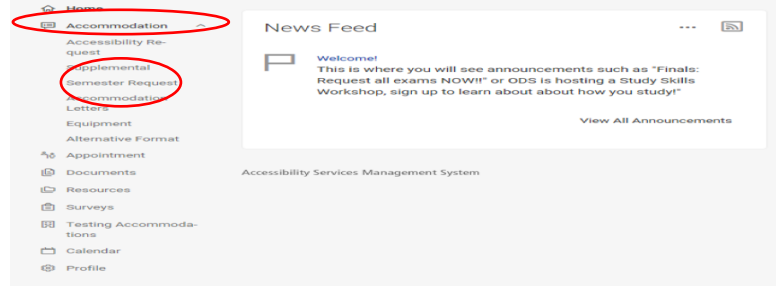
Home
Accommodation
Accessibility Request
Supplemental
Semester Request
Accommodation Letters
Equipment
Alternative Format
Appointment
Documents
Resources
Surveys
Testing Accommodations
Calendar
Profile

News Feed
...

Welcome!
This is where you will see announcements such as "Finals: Request all exams NOW!!" or ODS is hosting a Study Skills Workshop, sign up to learn about about how you study!"

View All Announcements

Accessibility Services Management System